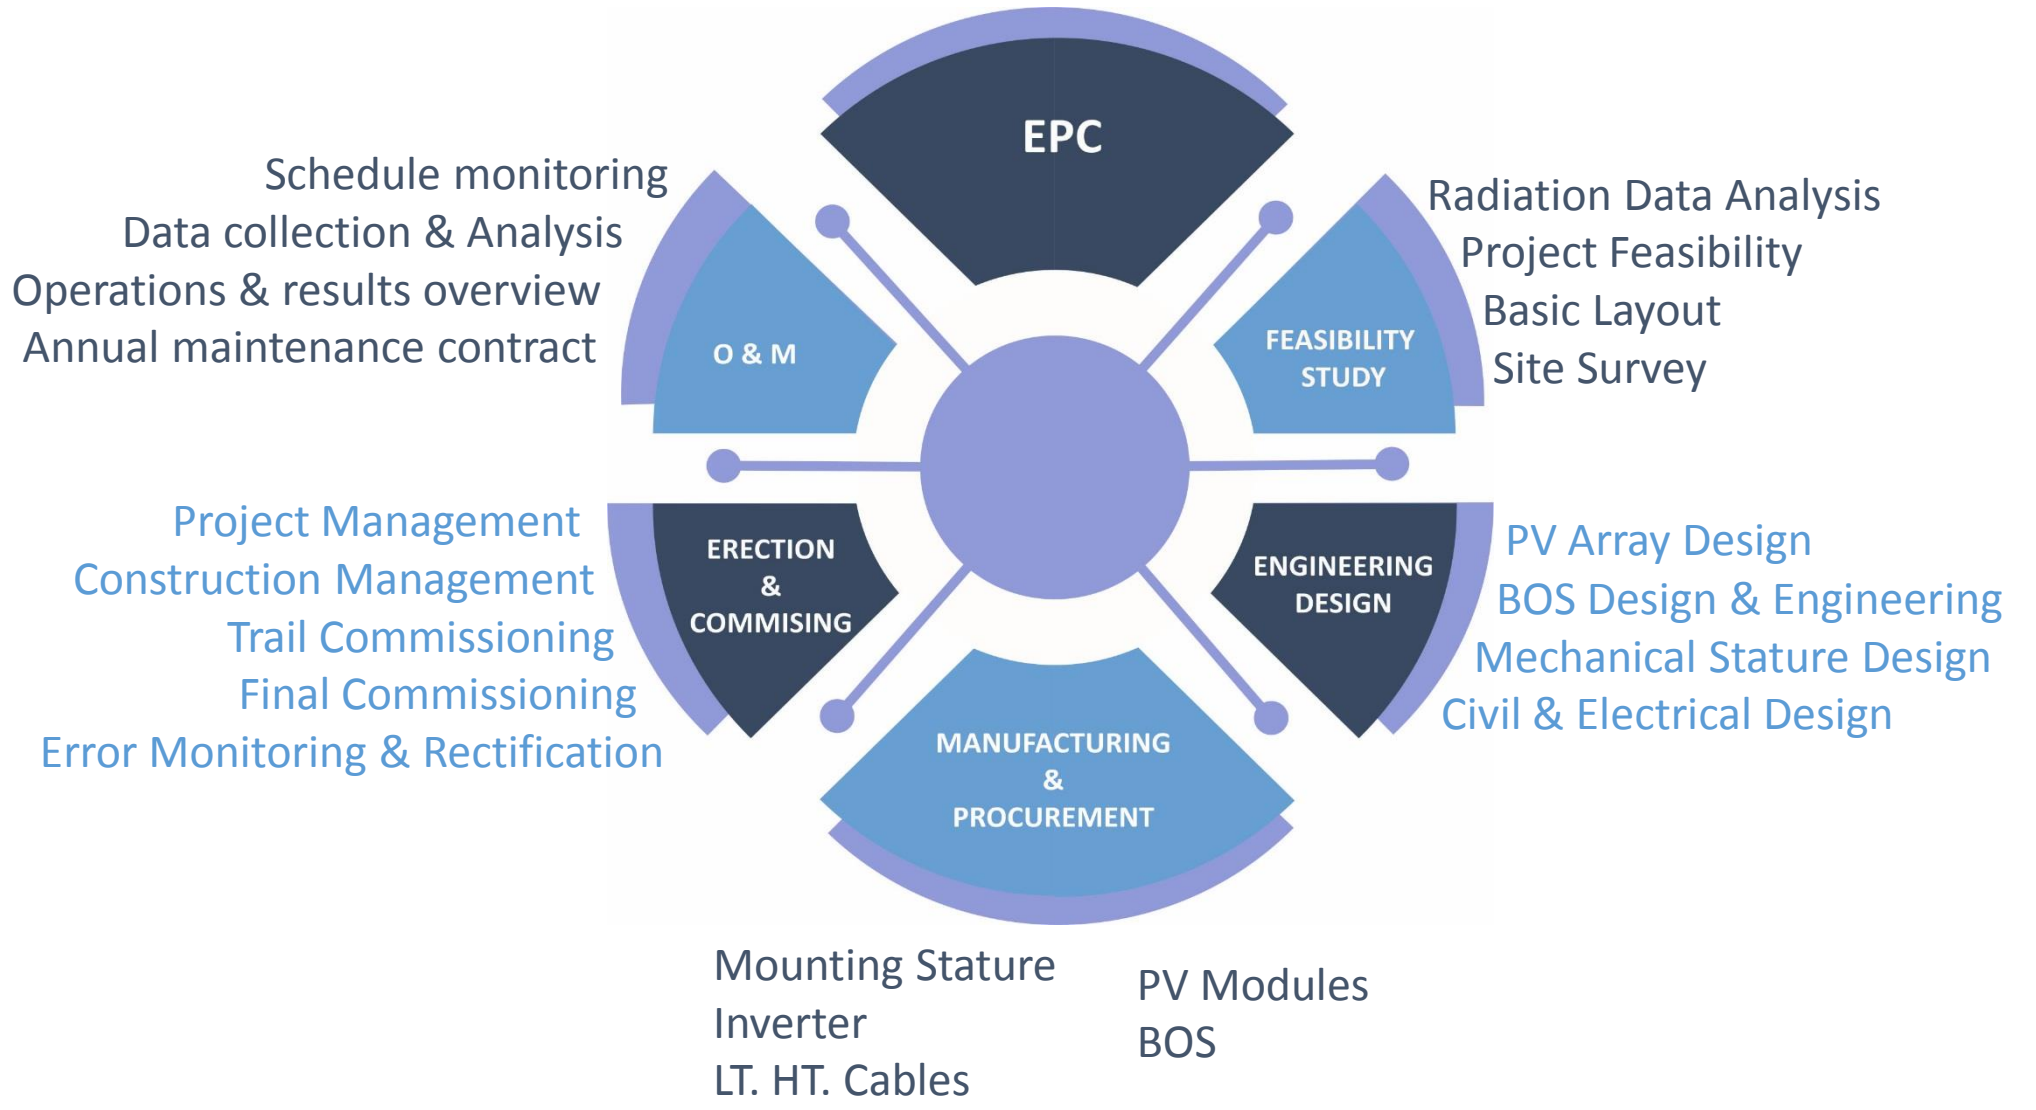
EPC

Schedule monitoring
Data collection & Analysis
Operations & results overview
Annual maintenance contract

O & M

FEASIBILITY STUDY

Radiation Data Analysis
Project Feasibility
Basic Layout
Site Survey

Project Management
Construction Management
Trail Commissioning
Final Commissioning
Error Monitoring & Rectification

ERECTION & COMMISING

ENGINEERING DESIGN

PV Array Design
BOS Design & Engineering
Mechanical Stature Design
Civil & Electrical Design

MANUFACTURING & PROCUREMENT

Mounting Stature
Inverter
LT. HT. Cables

PV Modules
BOS